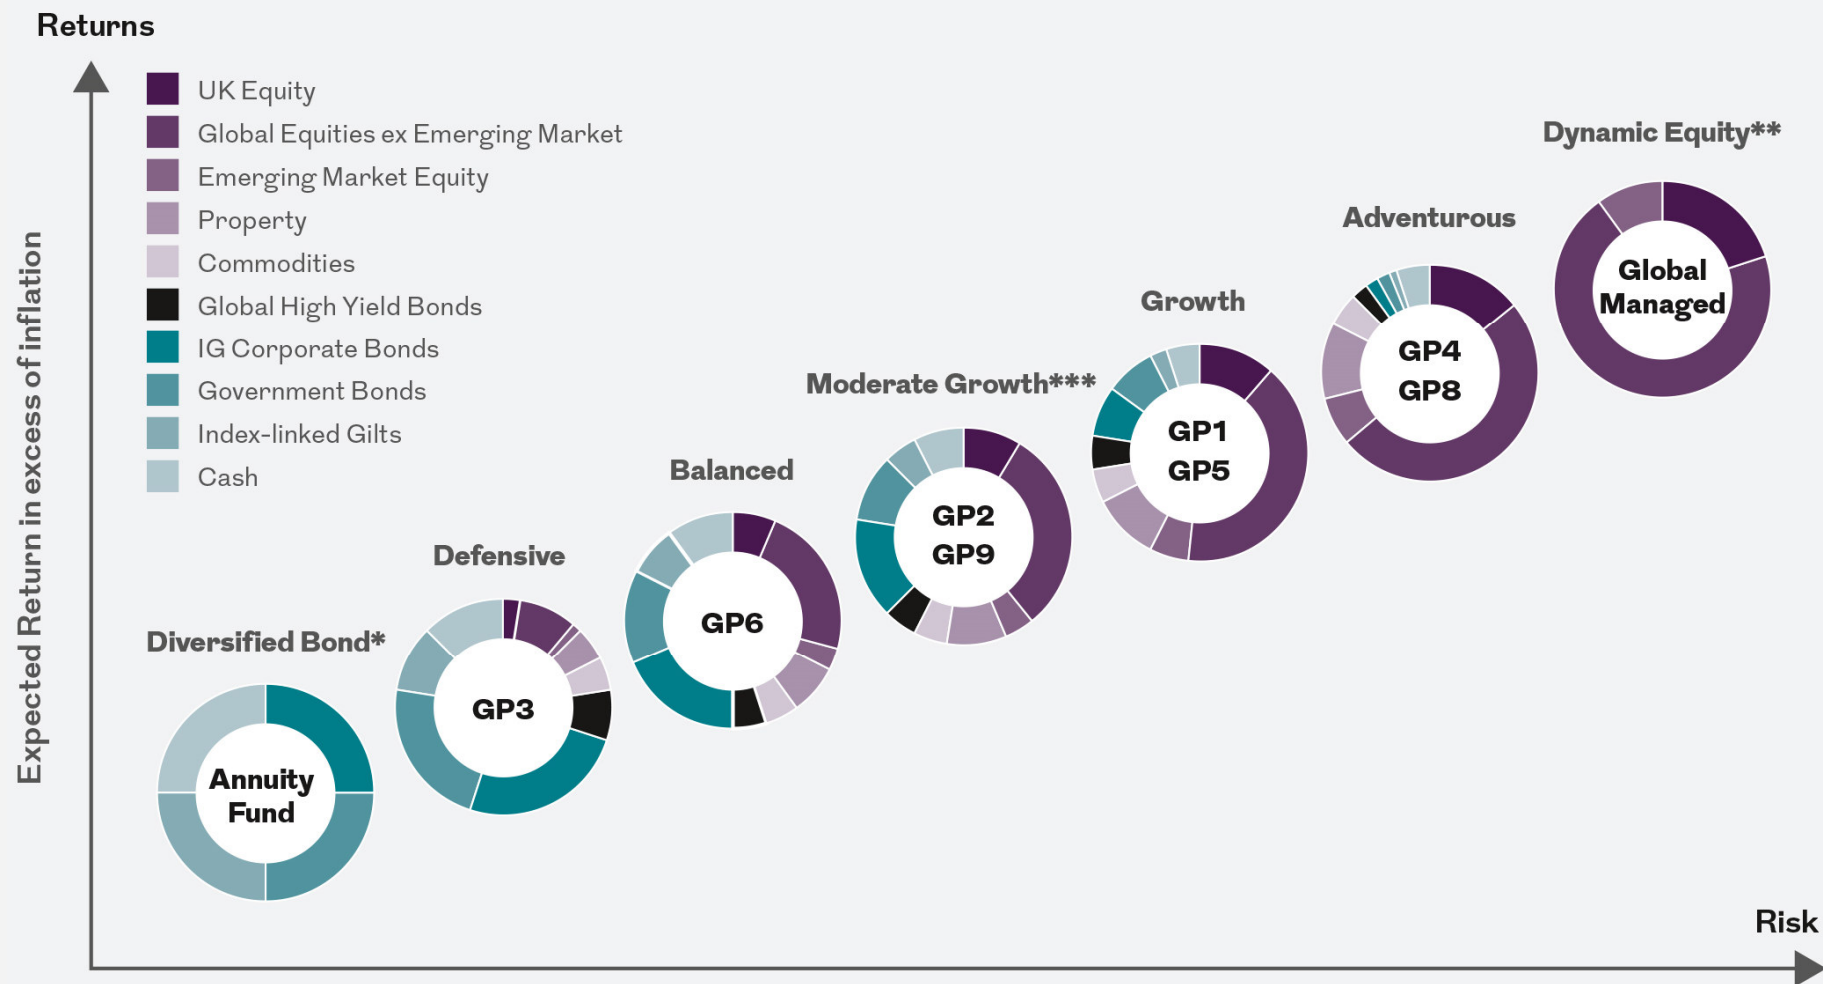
Returns

UK Equity
Global Equities ex Emerging Market
Emerging Market Equity
Property
Commodities
Global High Yield Bonds
IG Corporate Bonds
Government Bonds
Index-linked Gilts
Cash

Expected Return in excess of inflation

Dynamic Equity**
Global Managed

Adventurous
GP4
GP8

Growth
GP1
GP5

Moderate Growth***
GP2
GP9

Balanced
GP6

Defensive
GP3

Diversified Bond*
Annuity Fund

Risk